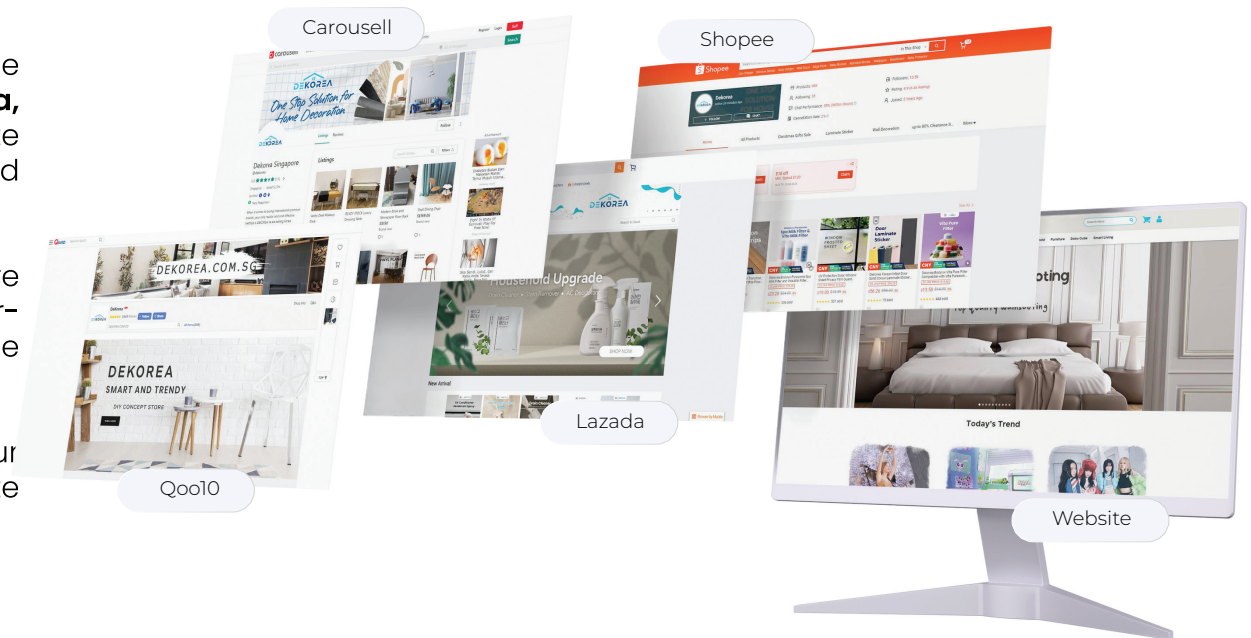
e
a,
e
d

e
r-
e

ur
e

Carousell

DEKOREA
One Stop Solution for Home Decoration

Dekorea Singapore

Listings

Shopee

Dekorea

All Products

Christmas Gifts Sale

Wall Decoration

Door Laminate Sticker

DEKOREA

Household Upgrade

SHOP NOW

New Arrival

Lazada

DEKOREA.COM.SG

DEKOREA
SMART AND TRENDY
DIY CONCEPT STORE

Qoo10

Today's Trend

Website